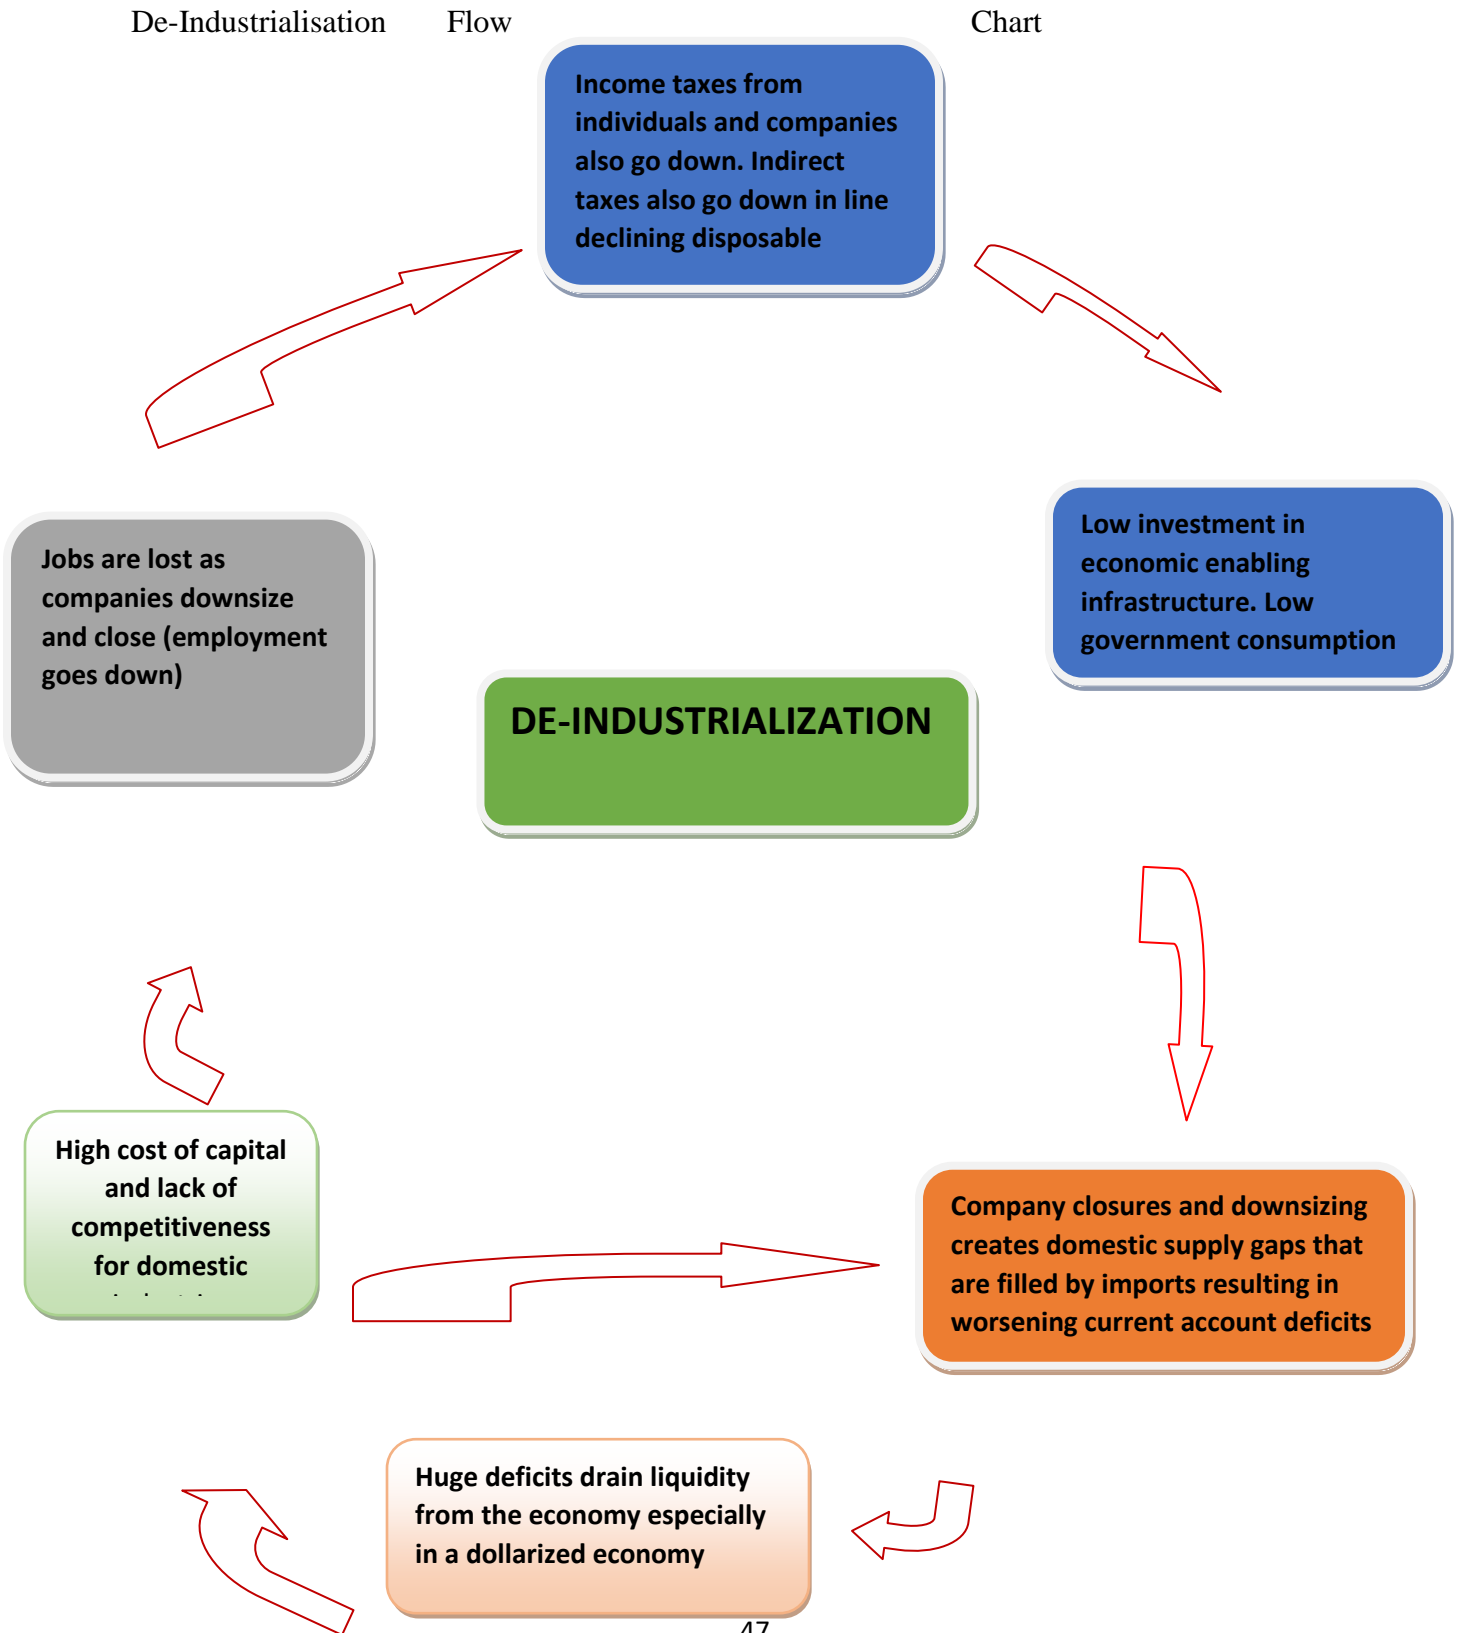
De-Industrialisation Flow Chart

Income taxes from individuals and companies also go down. Indirect taxes also go down in line declining disposable

Low investment in economic enabling infrastructure. Low government consumption

Jobs are lost as companies downsize and close (employment goes down)

DE-INDUSTRIALIZATION

High cost of capital and lack of competitiveness for domestic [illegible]

Company closures and downsizing creates domestic supply gaps that are filled by imports resulting in worsening current account deficits

Huge deficits drain liquidity from the economy especially in a dollarized economy

47